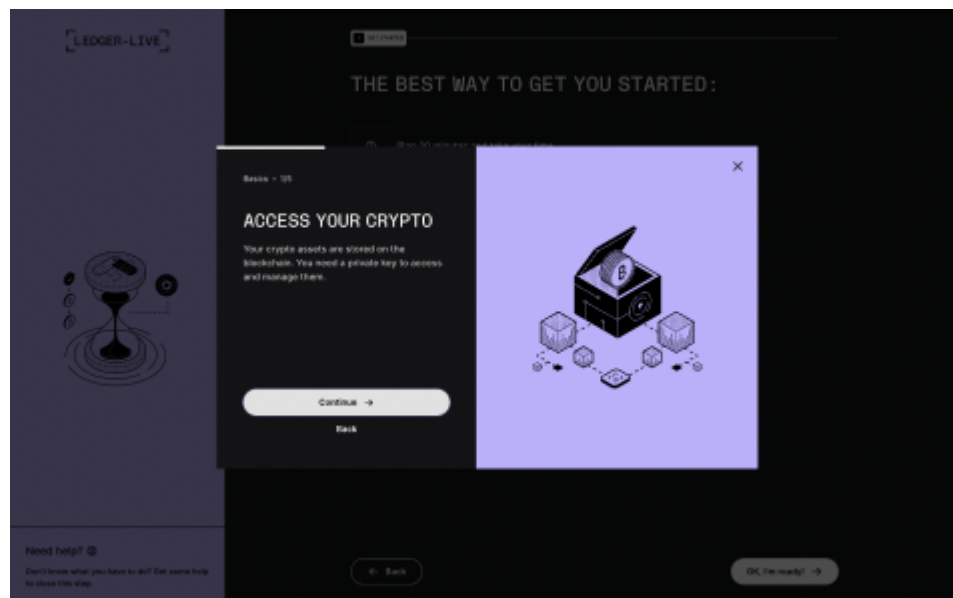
LEDGER-LIVE

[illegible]

THE BEST WAY TO GET YOU STARTED:

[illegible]

Basics · 1/5

ACCESS YOUR CRYPTO

Your crypto assets are stored on the blockchain. You need a private key to access and manage them.

Continue →

Back

×

Need help? ⓘ

Don't know what you have to do? Get some help to close this step.

← Back

OK, I'm ready! →